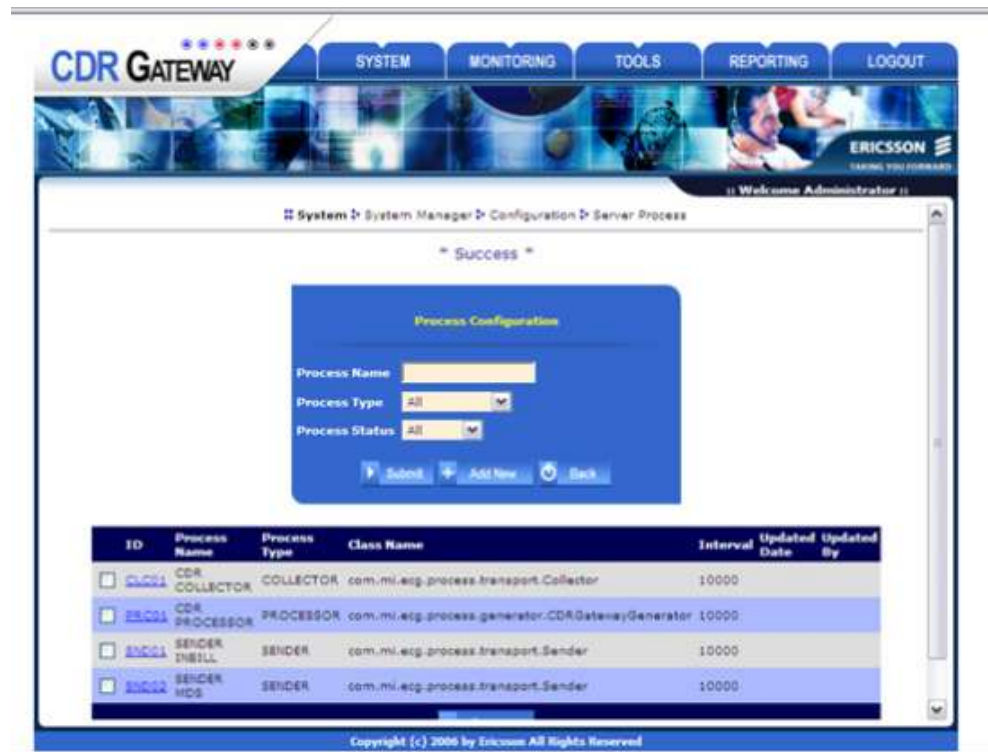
CDR GATEWAY

SYSTEM MONITORING TOOLS REPORTING LOGOUT

ERICSSON
TAKING YOU FORWARD

:: Welcome Administrator ::

System ▷ System Manager ▷ Configuration ▷ Server Process

* Success *

Process Configuration

Process Name

Process Type All

Process Status All

Submit Add New Back

| | ID | Process Name | Process Type | Class Name | Interval | Updated Date | Updated By |
|---|---|---|---|---|---|---|---|
| ☐ | CLC01 | CDR COLLECTOR | COLLECTOR | com.mi.ecg.process.transport.Collector | 10000 | | |
| ☐ | PRC01 | CDR PROCESSOR | PROCESSOR | com.mi.ecg.process.generator.CDRGatewayGenerator | 10000 | | |
| ☐ | SND01 | SENDER INBILL | SENDER | com.mi.ecg.process.transport.Sender | 10000 | | |
| ☐ | SND02 | SENDER HDS | SENDER | com.mi.ecg.process.transport.Sender | 10000 | | |

Copyright (c) 2006 by Ericsson All Rights Reserved